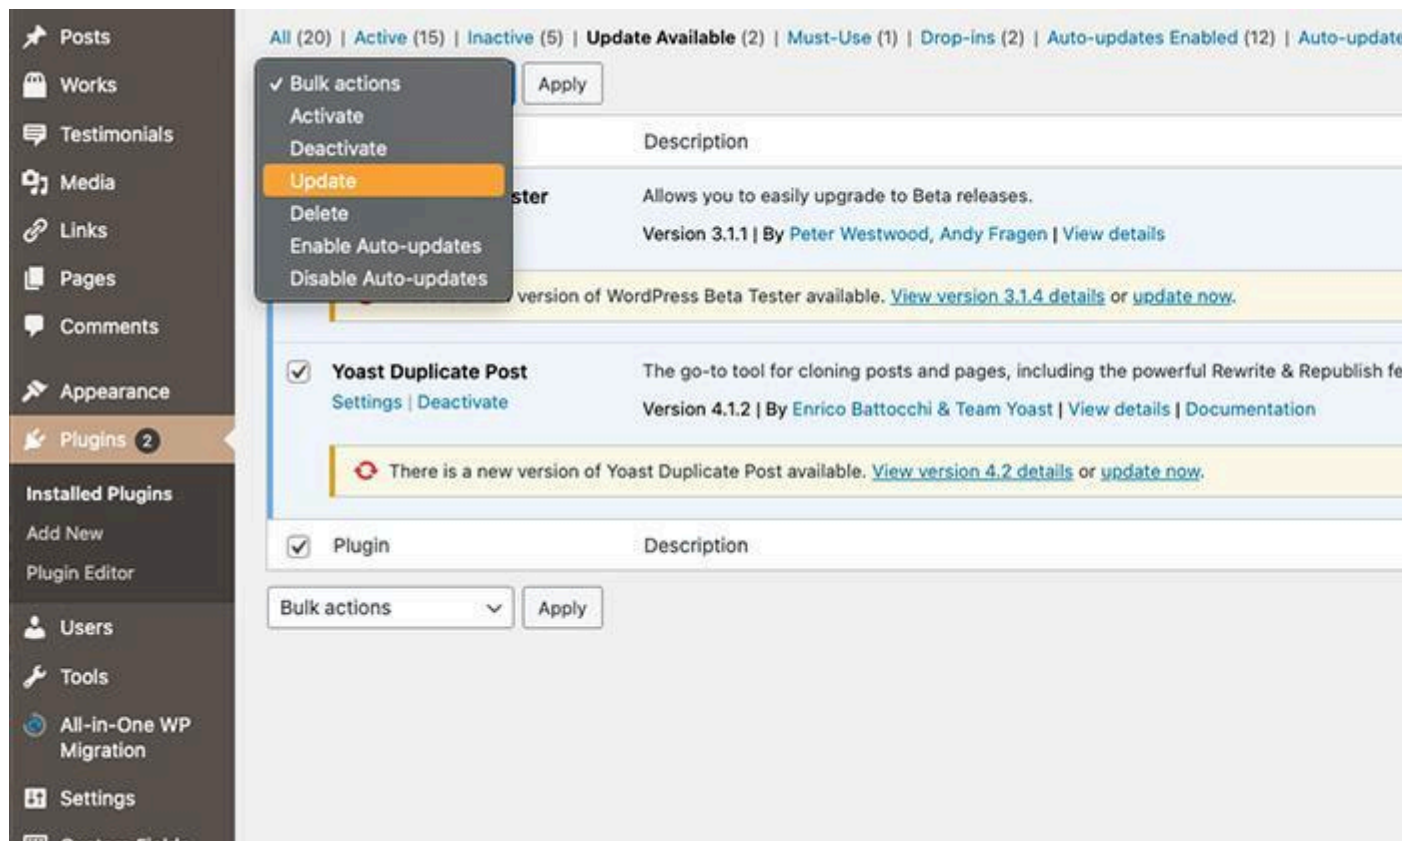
Posts
Works
Testimonials
Media
Links
Pages
Comments
Appearance
Plugins 2
Installed Plugins
Add New
Plugin Editor
Users
Tools
All-in-One WP Migration
Settings

All (20) | Active (15) | Inactive (5) | Update Available (2) | Must-Use (1) | Drop-ins (2) | Auto-updates Enabled (12) | Auto-update

✓ Bulk actions
Activate
Deactivate
Update
Delete
Enable Auto-updates
Disable Auto-updates

Apply

Description

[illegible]ster

Allows you to easily upgrade to Beta releases.

Version 3.1.1 | By Peter Westwood, Andy Fragen | View details

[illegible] version of WordPress Beta Tester available. View version 3.1.4 details or update now.

Yoast Duplicate Post
Settings | Deactivate

The go-to tool for cloning posts and pages, including the powerful Rewrite & Republish fe

Version 4.1.2 | By Enrico Battocchi & Team Yoast | View details | Documentation

There is a new version of Yoast Duplicate Post available. View version 4.2 details or update now.

Plugin
Description

Bulk actions
Apply